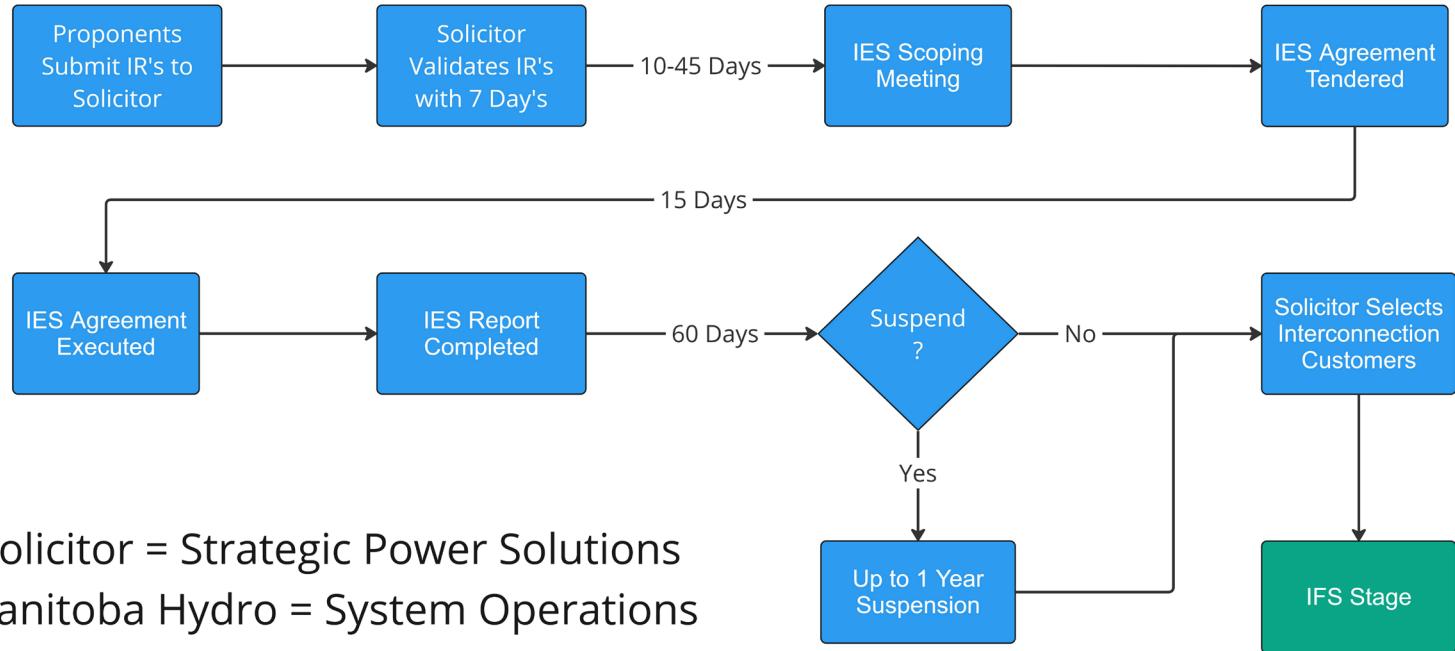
Proponents Submit IR's to Solicitor

Solicitor Validates IR's with 7 Day's

10-45 Days

IES Scoping Meeting

IES Agreement Tendered

15 Days

IES Agreement Executed

IES Report Completed

60 Days

Suspend ?

No

Solicitor Selects Interconnection Customers

Yes

Up to 1 Year Suspension

IFS Stage

olicitor = Strategic Power Solutions
anitoba Hydro = System Operations